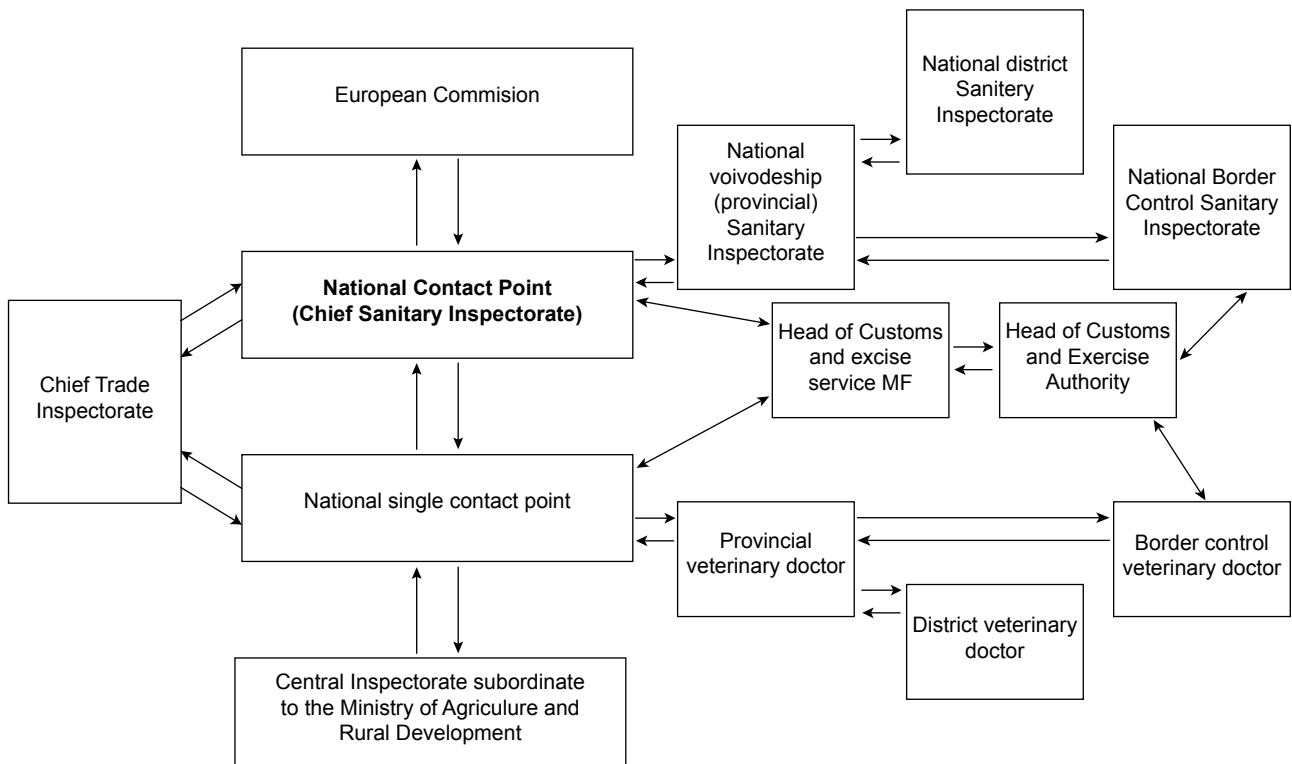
European Commision

National district Sanitery Inspectorate

National voivodeship (provincial) Sanitary Inspectorate

National Border Control Sanitary Inspectorate

National Contact Point (Chief Sanitary Inspectorate)

Chief Trade Inspectorate

Head of Customs and excise service MF

Head of Customs and Exercise Authority

National single contact point

Provincial veterinary doctor

Border control veterinary doctor

District veterinary doctor

Central Inspectorate subordinate to the Ministry of Agriculure and Rural Development